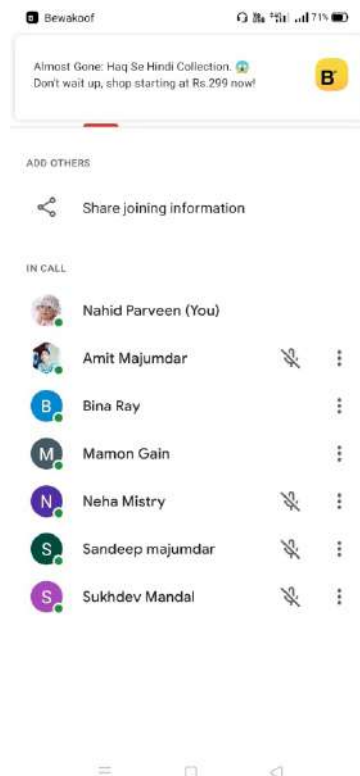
Bewakoof 71%

Almost Gone: Haq Se Hindi Collection. 😱
Don't wait up, shop starting at Rs.299 now!

B

ADD OTHERS

Share joining information

IN CALL

Nahid Parveen (You)

Amit Majumdar

B Bina Ray

M Mamon Gain

N Neha Mistry

S Sandeep majumdar

S Sukhdev Mandal